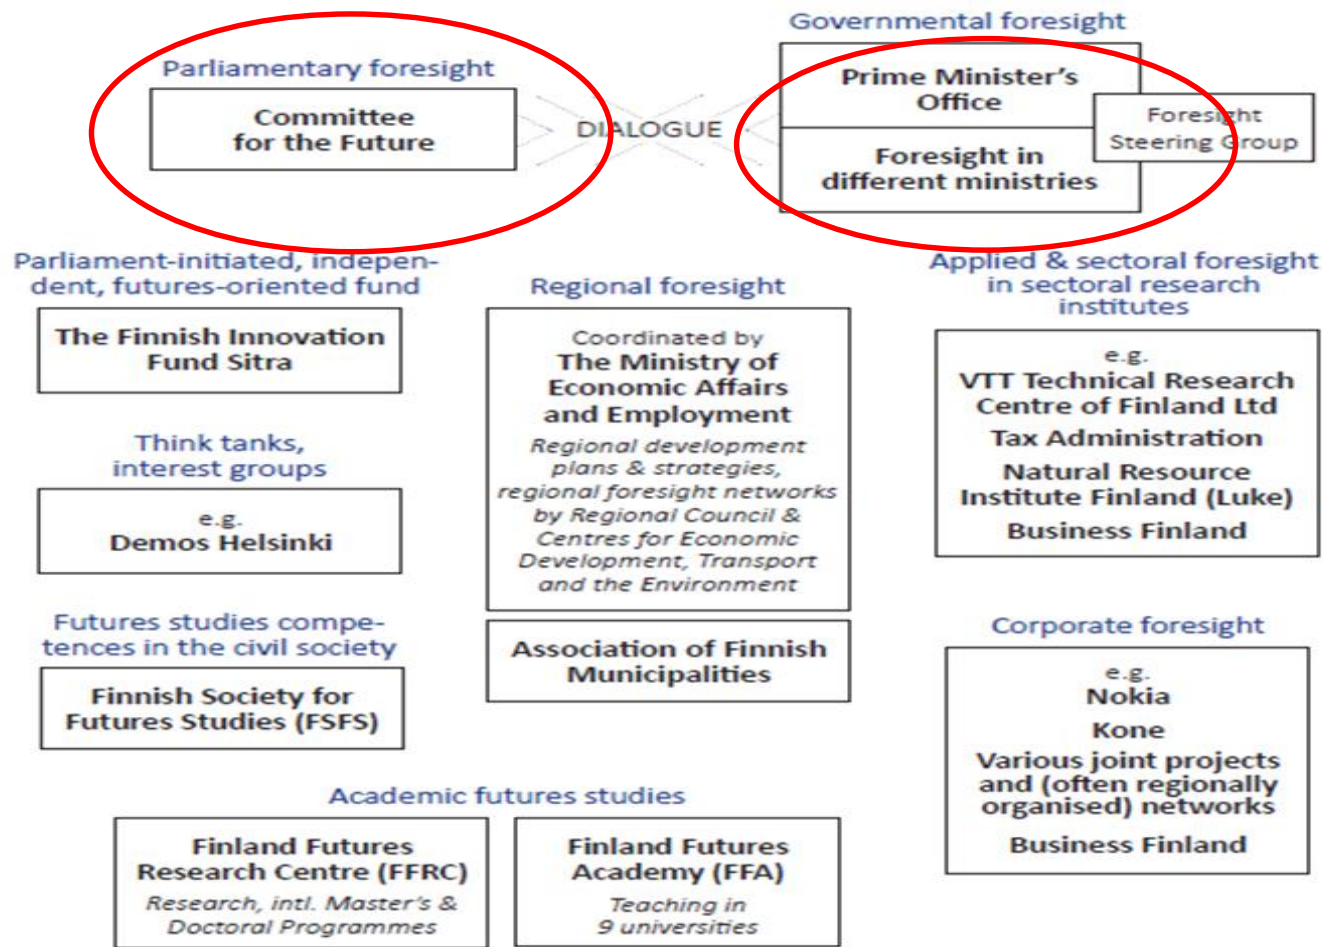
Parliamentary foresight

Committee for the Future

DIALOGUE

Governmental foresight

Prime Minister's Office

Foresight in different ministries

Foresight Steering Group

Parliament-initiated, independent, futures-oriented fund

The Finnish Innovation Fund Sitra

Think tanks, interest groups

e.g. Demos Helsinki

Futures studies competences in the civil society

Finnish Society for Futures Studies (FSFS)

Regional foresight

Coordinated by The Ministry of Economic Affairs and Employment

Regional development plans & strategies, regional foresight networks by Regional Council & Centres for Economic Development, Transport and the Environment

Association of Finnish Municipalities

Applied & sectoral foresight in sectoral research institutes

e.g.
VTT Technical Research Centre of Finland Ltd
Tax Administration
Natural Resource Institute Finland (Luke)
Business Finland

Corporate foresight

e.g.
Nokia
Kone
Various joint projects and (often regionally organised) networks
Business Finland

Academic futures studies

Finland Futures Research Centre (FFRC)
Research, intl. Master's & Doctoral Programmes

Finland Futures Academy (FFA)
Teaching in 9 universities